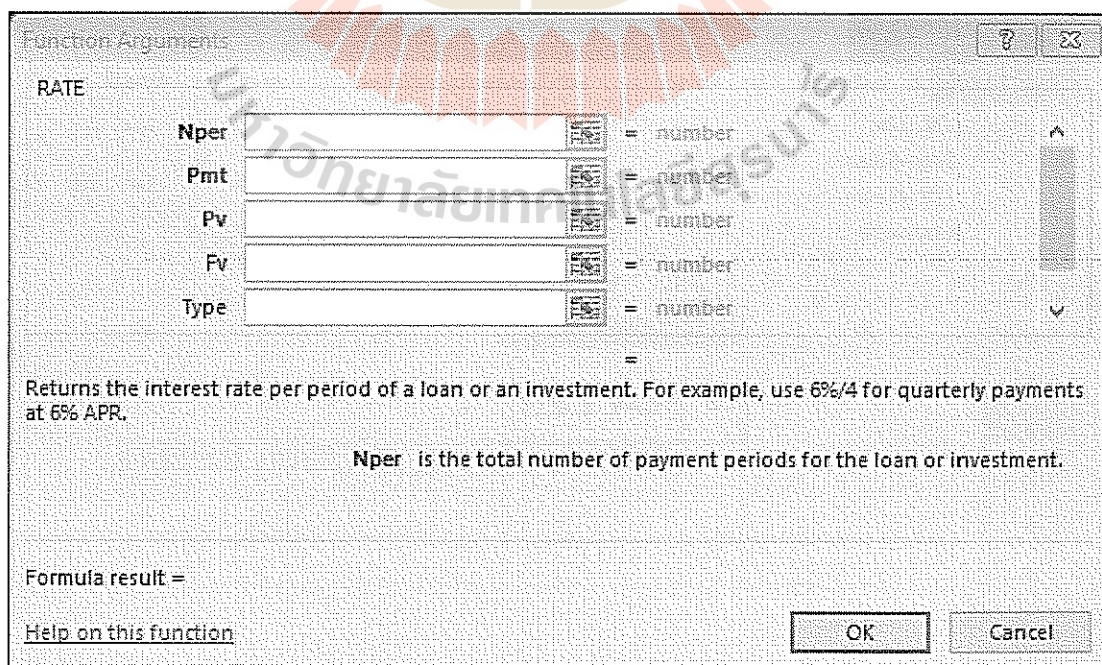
Function Arguments

RATE

Nper = number
Pmt = number
Pv = number
Fv = number
Type = number

=

Returns the interest rate per period of a loan or an investment. For example, use 6%/4 for quarterly payments at 6% APR.

Nper is the total number of payment periods for the loan or investment.

Formula result =

Help on this function

OK

Cancel

มหาวิทยาลัยเทคโนโลยีสุรนารี